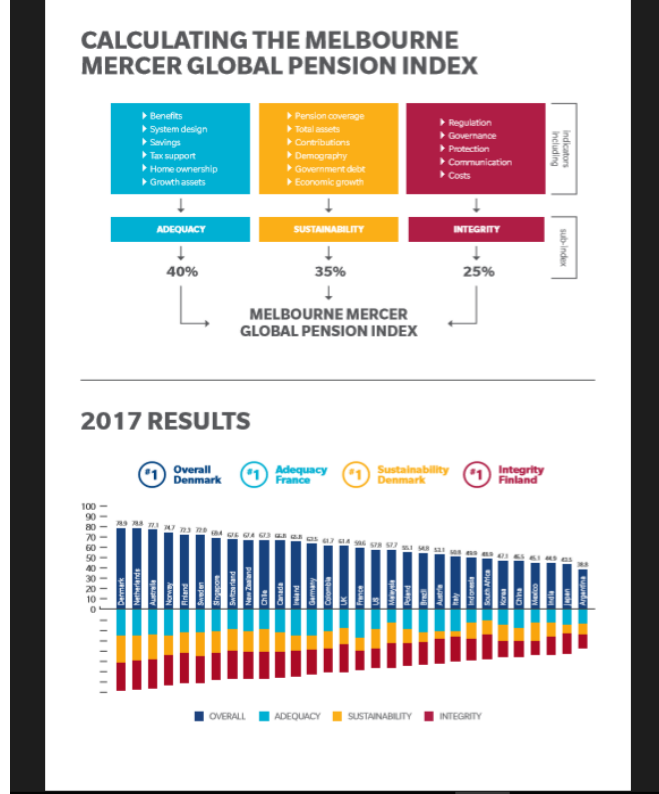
CALCULATING THE MELBOURNE MERCER GLOBAL PENSION INDEX

Benefits
System design
Savings
Tax support
Home ownership
Growth assets

Pension coverage
Total assets
Contributions
Demography
Government debt
Economic growth

Regulation
Governance
Protection
Communication
Costs

Indicators including

ADEQUACY
SUSTAINABILITY
INTEGRITY

sub-index

40%
35%
25%

MELBOURNE MERCER GLOBAL PENSION INDEX

2017 RESULTS

#1 Overall Denmark
#1 Adequacy France
#1 Sustainability Denmark
#1 Integrity Finland

100
90
80
70
60
50
40
30
20
10
0

78.9 78.8 77.1 74.7 72.3 72.0 69.4 67.6 67.4 67.3 66.8 65.8 63.5 61.7 61.8 59.6 57.8 57.7 55.1 54.8 52.1 50.8 49.6 49.0 47.1 46.5 45.1 44.9 43.5 38.8

Denmark
Netherlands
Australia
Norway
Finland
Sweden
Singapore
Switzerland
New Zealand
Chile
Canada
Ireland
Germany
Colombia
UK
France
US
Malaysia
Poland
Brazil
Austria
Italy
Indonesia
South Africa
Korea
China
Mexico
India
Japan
Argentina

OVERALL ADEQUACY SUSTAINABILITY INTEGRITY